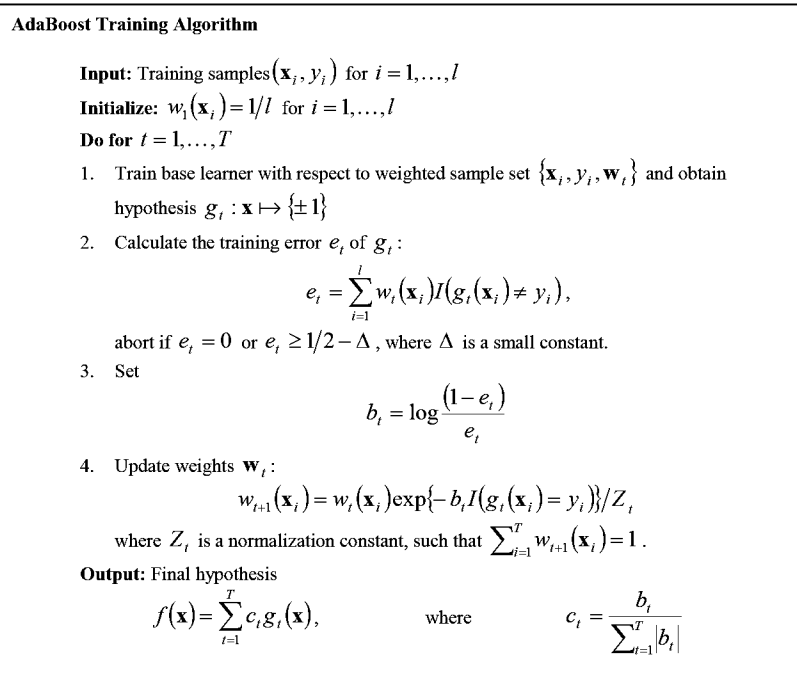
**AdaBoost Training Algorithm**

**Input:** Training samples $(\mathbf{x}_i, y_i)$ for $i = 1, \dots, l$

**Initialize:** $w_1(\mathbf{x}_i) = 1/l$ for $i = 1, \dots, l$

**Do for** $t = 1, \dots, T$

1. Train base learner with respect to weighted sample set $\{\mathbf{x}_i, y_i, \mathbf{w}_t\}$ and obtain hypothesis $g_t : \mathbf{x} \mapsto \{\pm 1\}$

2. Calculate the training error $e_t$ of $g_t$:
$$e_t = \sum_{i=1}^{l} w_t(\mathbf{x}_i) I(g_t(\mathbf{x}_i) \neq y_i),$$
abort if $e_t = 0$ or $e_t \geq 1/2 - \Delta$, where $\Delta$ is a small constant.

3. Set
$$b_t = \log \frac{(1 - e_t)}{e_t}$$

4. Update weights $\mathbf{w}_t$:
$$w_{t+1}(\mathbf{x}_i) = w_t(\mathbf{x}_i) \exp\{-b_t I(g_t(\mathbf{x}_i) = y_i)\}/Z_t$$
where $Z_t$ is a normalization constant, such that $\sum_{i=1}^{T} w_{t+1}(\mathbf{x}_i) = 1$.

**Output:** Final hypothesis
$$f(\mathbf{x}) = \sum_{t=1}^{T} c_t g_t(\mathbf{x}), \qquad \text{where} \qquad c_t = \frac{b_t}{\sum_{t=1}^{T} |b_t|}$$